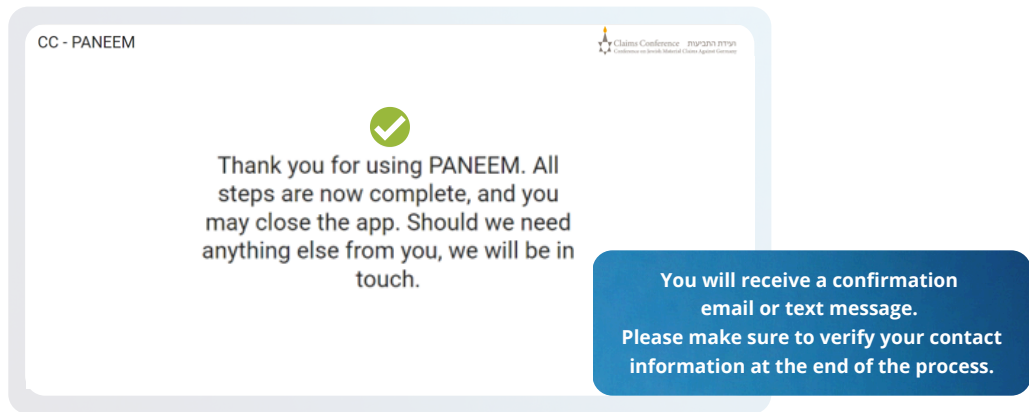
CC - PANEEM

Claims Conference ועידת התביעות
Conference on Jewish Material Claims Against Germany

Thank you for using PANEEM. All steps are now complete, and you may close the app. Should we need anything else from you, we will be in touch.

You will receive a confirmation email or text message.
Please make sure to verify your contact information at the end of the process.